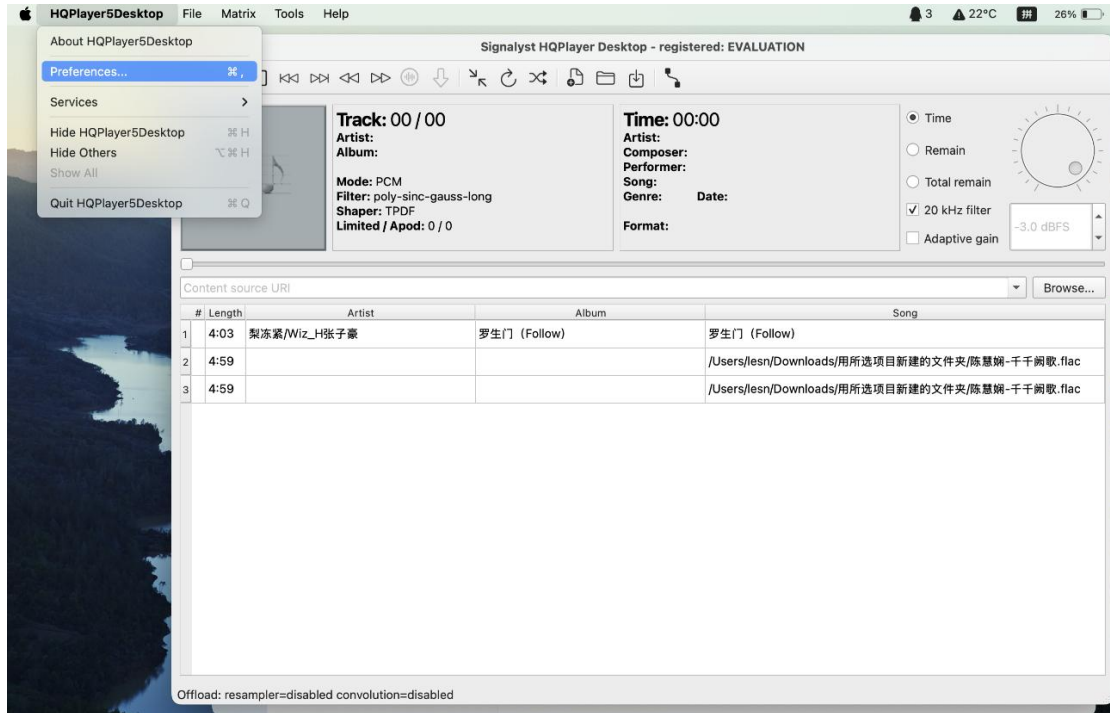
HQPlayer5Desktop File Matrix Tools Help

3 22°C 拼 26%

About HQPlayer5Desktop
Preferences... ⌘,
Services >
Hide HQPlayer5Desktop ⌘H
Hide Others ⌥⌘H
Show All
Quit HQPlayer5Desktop ⌘Q

Signalyst HQPlayer Desktop - registered: EVALUATION

Track: 00 / 00
Artist:
Album:
Mode: PCM
Filter: poly-sinc-gauss-long
Shaper: TPDF
Limited / Apod: 0 / 0

Time: 00:00
Artist:
Composer:
Performer:
Song:
Genre: Date:
Format:

Time
Remain
Total remain
20 kHz filter
Adaptive gain
-3.0 dBFS

Content source URI
Browse...

| # | Length | Artist | Album | Song |
|---|---|---|---|---|
| 1 | 4:03 | 梨冻紧/Wiz_H张子豪 | 罗生门（Follow） | 罗生门（Follow） |
| 2 | 4:59 | | | /Users/lesn/Downloads/用所选项目新建的文件夹/陈慧娴-千千阙歌.flac |
| 3 | 4:59 | | | /Users/lesn/Downloads/用所选项目新建的文件夹/陈慧娴-千千阙歌.flac |

Offload: resampler=disabled convolution=disabled